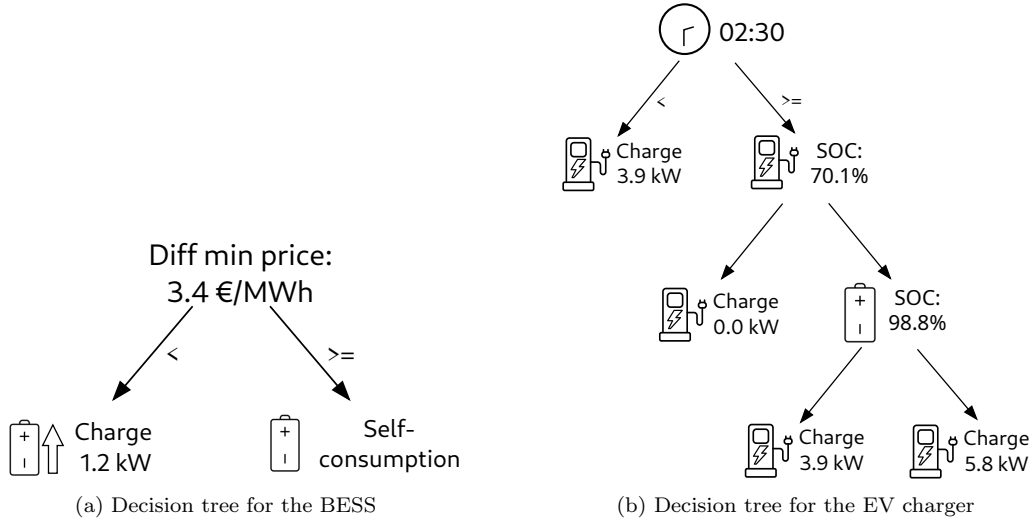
Diff min price:
3.4 €/MWh

<

>=

Charge
1.2 kW

Self-consumption

(a) Decision tree for the BESS

02:30

<

>=

Charge
3.9 kW

SOC:
70.1%

Charge
0.0 kW

SOC:
98.8%

Charge
3.9 kW

Charge
5.8 kW

(b) Decision tree for the EV charger